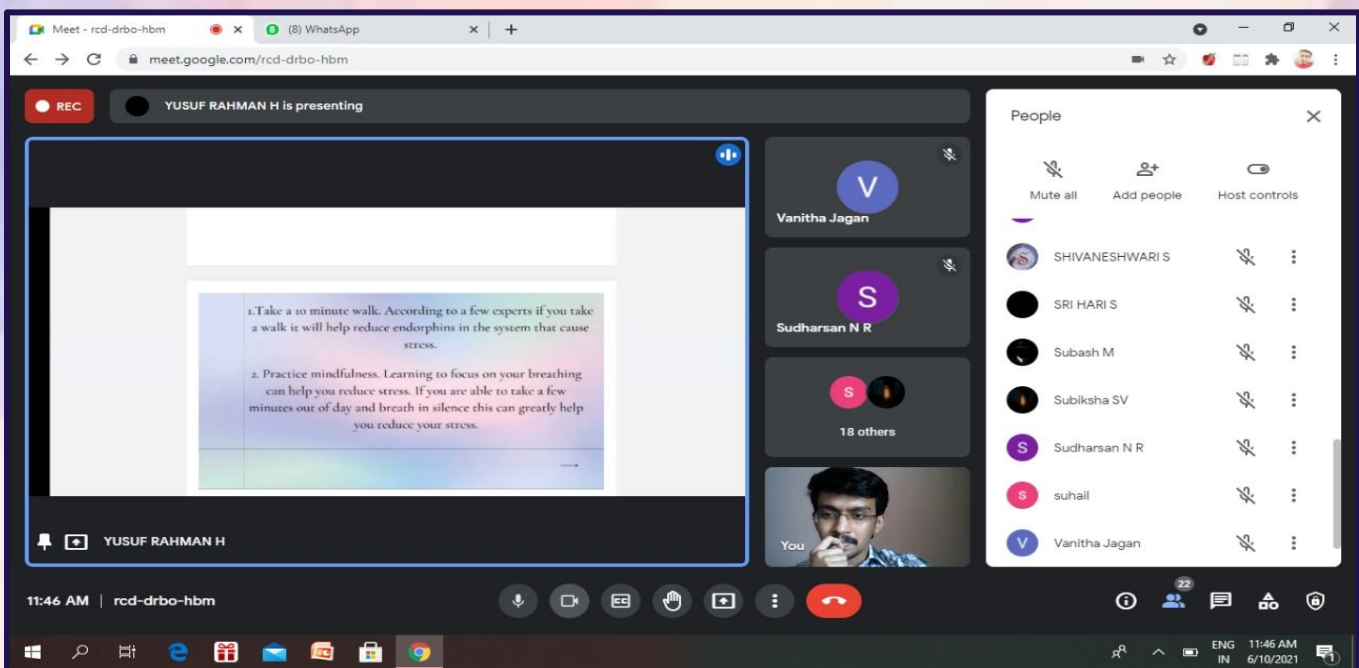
Meet - rcd-drbo-hbm
(8) WhatsApp
meet.google.com/rcd-drbo-hbm

REC
YUSUF RAHMAN H is presenting

1.Take a 10 minute walk. According to a few experts if you take a walk it will help reduce endorphins in the system that cause stress.

2. Practice mindfulness. Learning to focus on your breathing can help you reduce stress. If you are able to take a few minutes out of day and breath in silence this can greatly help you reduce your stress.

YUSUF RAHMAN H

V
Vanitha Jagan
S
Sudharsan N R
S
18 others
You

People
Mute all
Add people
Host controls
SHIVANESHWARI S
SRI HARI S
Subash M
Subiksha SV
S
Sudharsan N R
s
suhail
V
Vanitha Jagan

11:46 AM | rcd-drbo-hbm
22

ENG IN
11:46 AM
6/10/2021